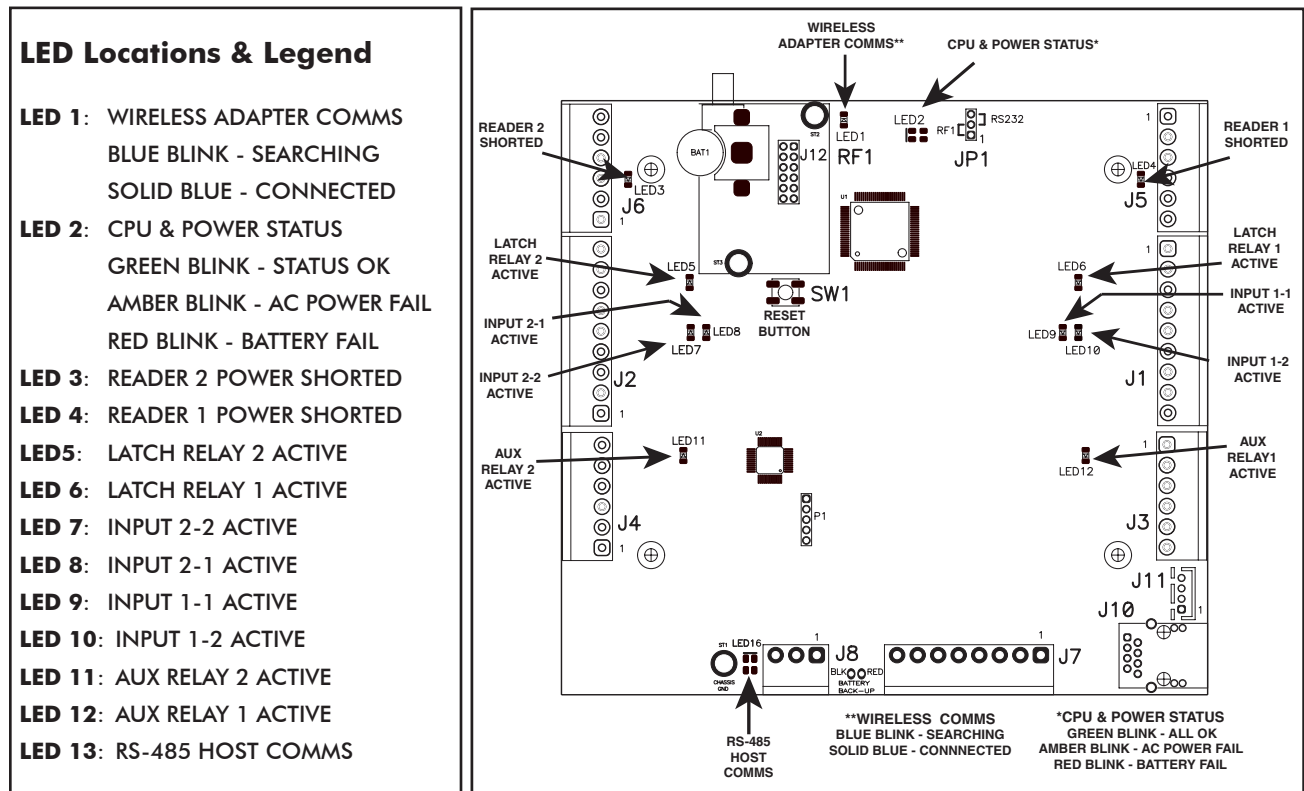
**LED Locations & Legend**

**LED 1**: WIRELESS ADAPTER COMMS
BLUE BLINK - SEARCHING
SOLID BLUE - CONNECTED

**LED 2**: CPU & POWER STATUS
GREEN BLINK - STATUS OK
AMBER BLINK - AC POWER FAIL
RED BLINK - BATTERY FAIL

**LED 3**: READER 2 POWER SHORTED

**LED 4**: READER 1 POWER SHORTED

**LED5**: LATCH RELAY 2 ACTIVE

**LED 6**: LATCH RELAY 1 ACTIVE

**LED 7**: INPUT 2-2 ACTIVE

**LED 8**: INPUT 2-1 ACTIVE

**LED 9**: INPUT 1-1 ACTIVE

**LED 10**: INPUT 1-2 ACTIVE

**LED 11**: AUX RELAY 2 ACTIVE

**LED 12**: AUX RELAY 1 ACTIVE

**LED 13**: RS-485 HOST COMMS

WIRELESS ADAPTER COMMS**

CPU & POWER STATUS*

READER 2 SHORTED

BAT1

ST2

LED1

RF1

LED2

RF1

RS232

1

JP1

READER 1 SHORTED

1

LED3

J6

1

J12

U1

LED4

J5

LATCH RELAY 2 ACTIVE

1

LED5

ST3

LED6

LATCH RELAY 1 ACTIVE

SW1

INPUT 1-1 ACTIVE

INPUT 2-1 ACTIVE

RESET BUTTON

LED8

LED7

LED9

LED10

INPUT 2-2 ACTIVE

J2

INPUT 1-2 ACTIVE

J1

1

AUX RELAY 2 ACTIVE

LED11

U2

1

LED12

AUX RELAY1 ACTIVE

P1

J4

1

J3

J11

J10

1

ST1

LED16

1

J8

1

J7

CHASSIS GND

BLK RED BATTERY BACK-UP

RS-485 HOST COMMS

**WIRELESS COMMS
BLUE BLINK - SEARCHING
SOLID BLUE - CONNNECTED

*CPU & POWER STATUS
GREEN BLINK - ALL OK
AMBER BLINK - AC POWER FAIL
RED BLINK - BATTERY FAIL